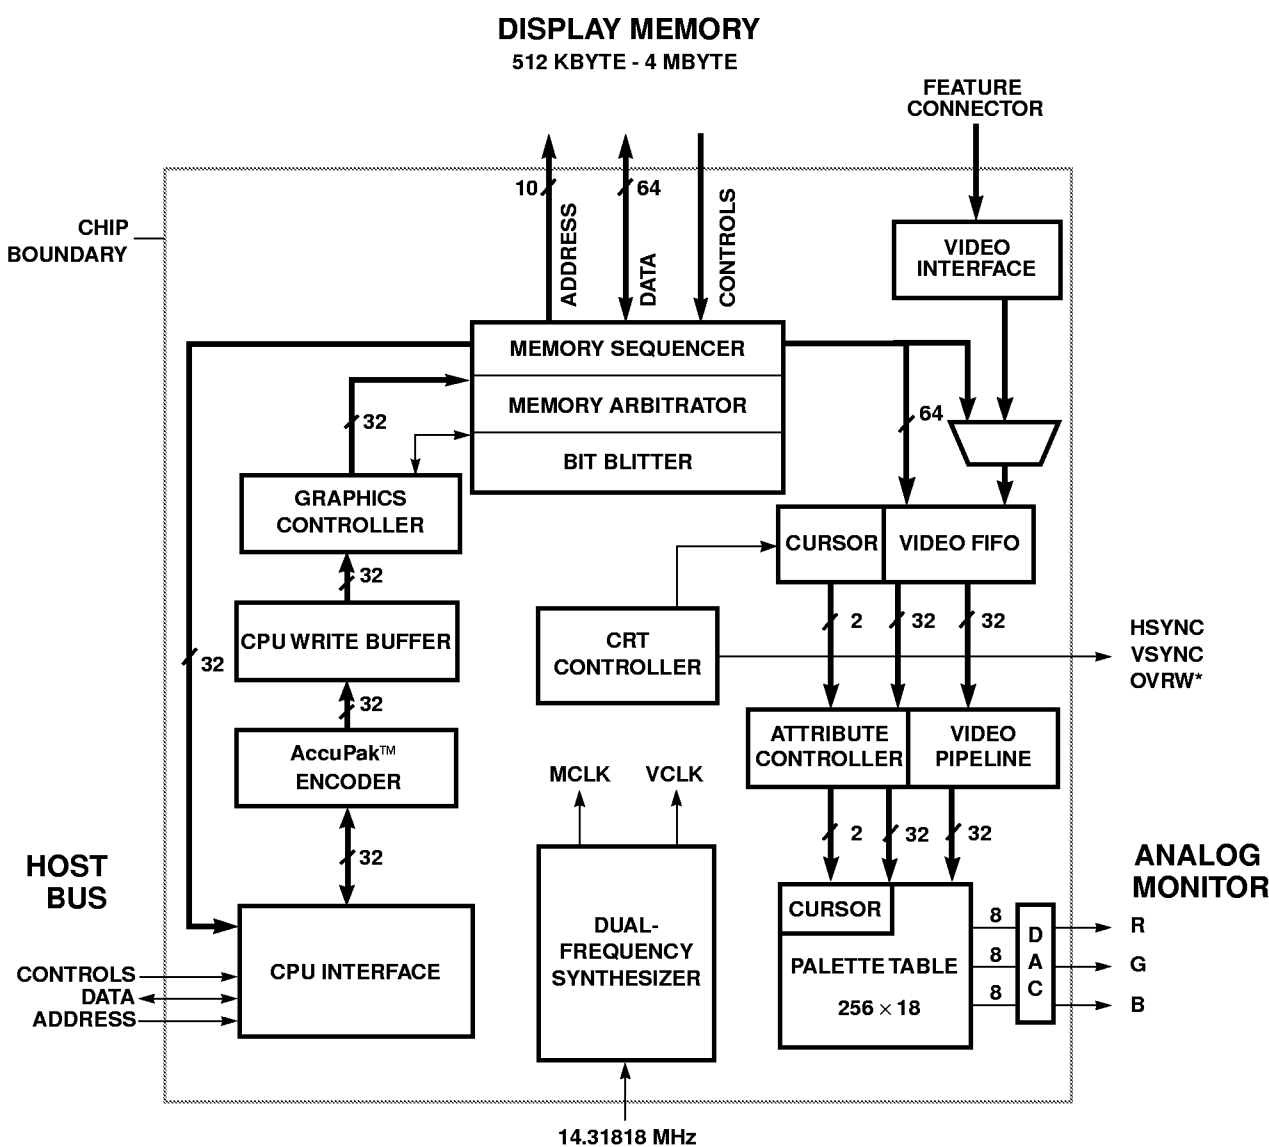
DISPLAY MEMORY
512 KBYTE - 4 MBYTE

FEATURE CONNECTOR

CHIP BOUNDARY

10
ADDRESS
64
DATA
CONTROLS

VIDEO INTERFACE

MEMORY SEQUENCER
MEMORY ARBITRATOR
BIT BLITTER

32

64

GRAPHICS CONTROLLER

CURSOR
VIDEO FIFO

32

CPU WRITE BUFFER

CRT CONTROLLER

2
32
32

HSYNC
VSYNC
OVRW*

32

32

AccuPak™ ENCODER

ATTRIBUTE CONTROLLER
VIDEO PIPELINE

MCLK
VCLK

32

2
32
32

HOST BUS

ANALOG MONITOR

CPU INTERFACE

DUAL-FREQUENCY SYNTHESIZER

CURSOR
PALETTE TABLE
$256 \times 18$

8
8
8
D
A
C
R
G
B

CONTROLS
DATA
ADDRESS

14.31818 MHz